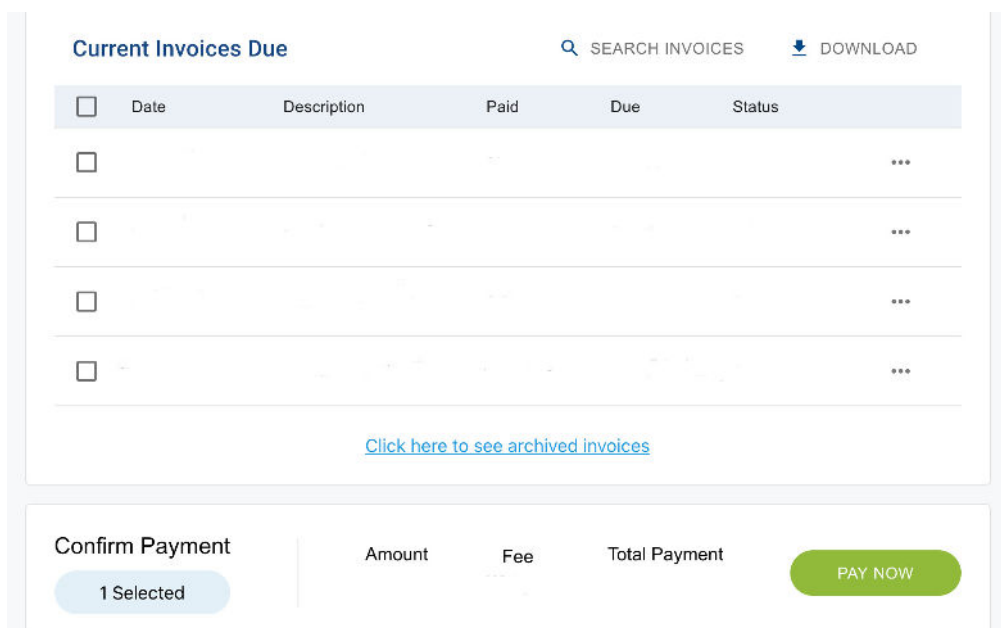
Current Invoices Due

SEARCH INVOICES

DOWNLOAD

| | Date | Description | Paid | Due | Status | |
|---|---|---|---|---|---|---|
| ☐ | | | | | | ••• |
| ☐ | | | | | | ••• |
| ☐ | | | | | | ••• |
| ☐ | | | | | | ••• |

Click here to see archived invoices

Confirm Payment

1 Selected

Amount

Fee

Total Payment

PAY NOW